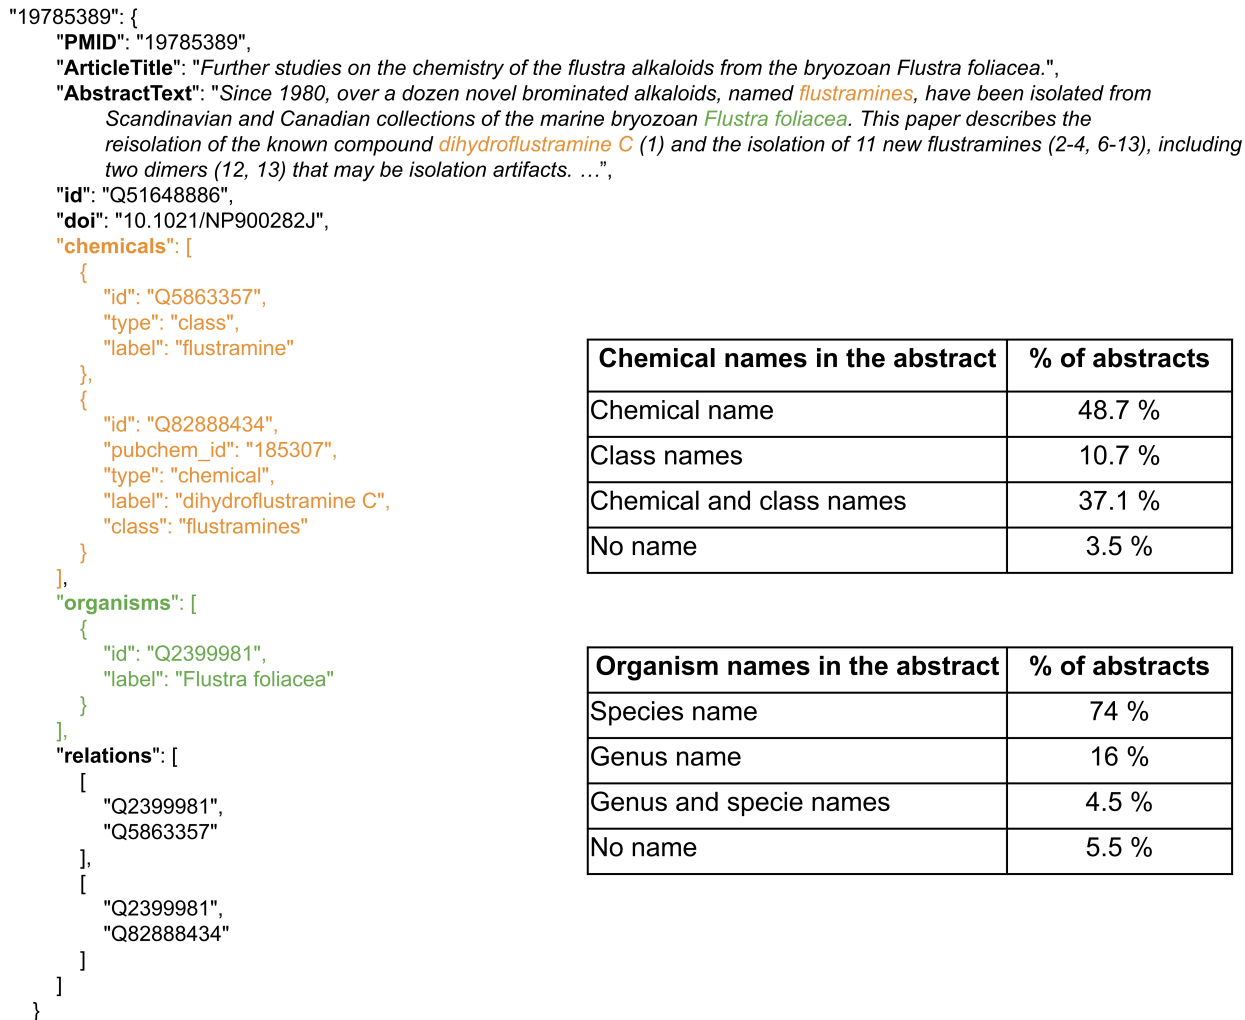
"19785389": {
"PMID": "19785389",
"ArticleTitle": "Further studies on the chemistry of the flustra alkaloids from the bryozoan Flustra foliacea.",
"AbstractText": "Since 1980, over a dozen novel brominated alkaloids, named flustramines, have been isolated from Scandinavian and Canadian collections of the marine bryozoan Flustra foliacea. This paper describes the reisolation of the known compound dihydroflustramine C (1) and the isolation of 11 new flustramines (2-4, 6-13), including two dimers (12, 13) that may be isolation artifacts. …",
"id": "Q51648886",
"doi": "10.1021/NP900282J",
"chemicals": [
{
"id": "Q5863357",
"type": "class",
"label": "flustramine"
},
{
"id": "Q82888434",
"pubchem_id": "185307",
"type": "chemical",
"label": "dihydroflustramine C",
"class": "flustramines"
}
],
"organisms": [
{
"id": "Q2399981",
"label": "Flustra foliacea"
}
],
"relations": [
[
"Q2399981",
"Q5863357"
],
[
"Q2399981",
"Q82888434"
]
]
}

| Chemical names in the abstract | % of abstracts |
|---|---|
| Chemical name | 48.7 % |
| Class names | 10.7 % |
| Chemical and class names | 37.1 % |
| No name | 3.5 % |

| Organism names in the abstract | % of abstracts |
|---|---|
| Species name | 74 % |
| Genus name | 16 % |
| Genus and specie names | 4.5 % |
| No name | 5.5 % |